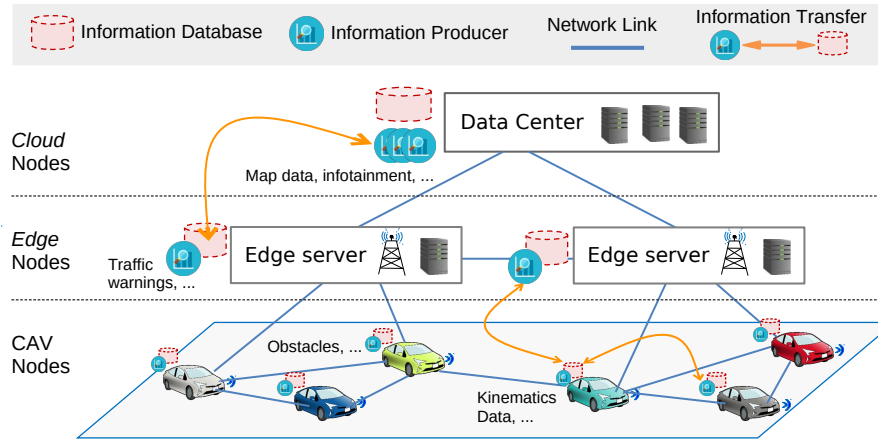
Information Database
Information Producer
Network Link
Information Transfer

Cloud Nodes

Data Center

Map data, infotainment, ...

Edge Nodes

Traffic warnings, ...

Edge server

Edge server

CAV Nodes

Obstacles, ...

Kinematics Data, ...